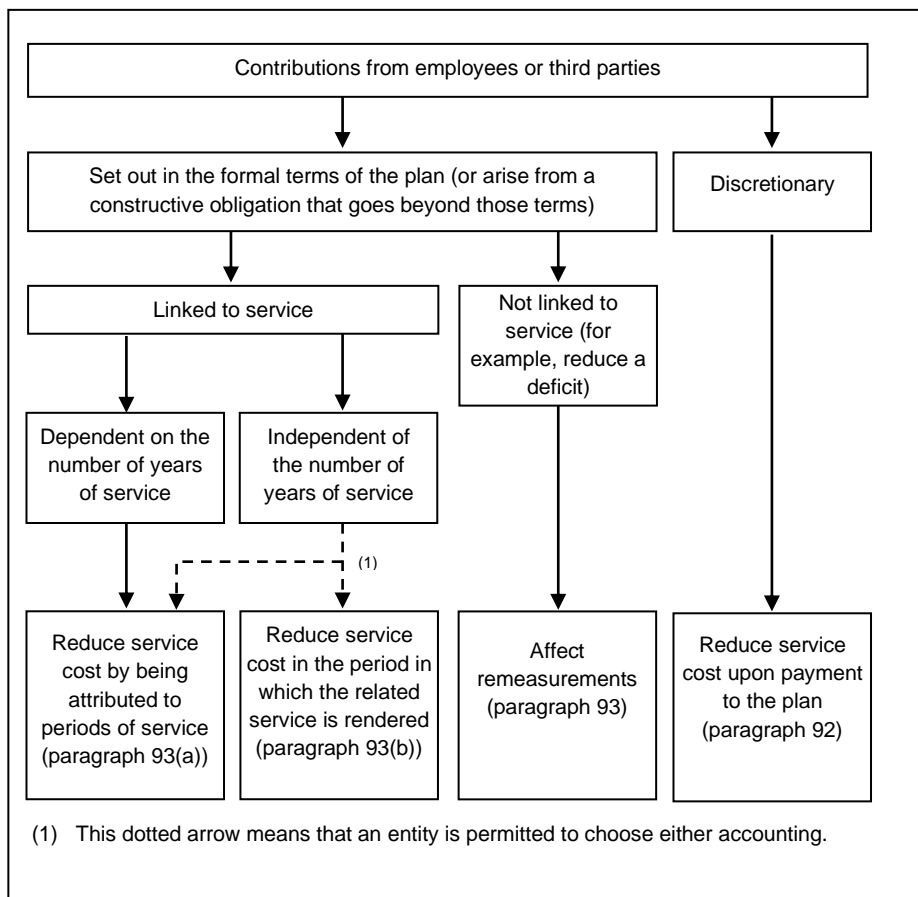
Contributions from employees or third parties

Set out in the formal terms of the plan (or arise from a constructive obligation that goes beyond those terms)

Discretionary

Linked to service

Not linked to service (for example, reduce a deficit)

Dependent on the number of years of service

Independent of the number of years of service

(1)

Reduce service cost by being attributed to periods of service (paragraph 93(a))

Reduce service cost in the period in which the related service is rendered (paragraph 93(b))

Affect remeasurements (paragraph 93)

Reduce service cost upon payment to the plan (paragraph 92)

(1) This dotted arrow means that an entity is permitted to choose either accounting.